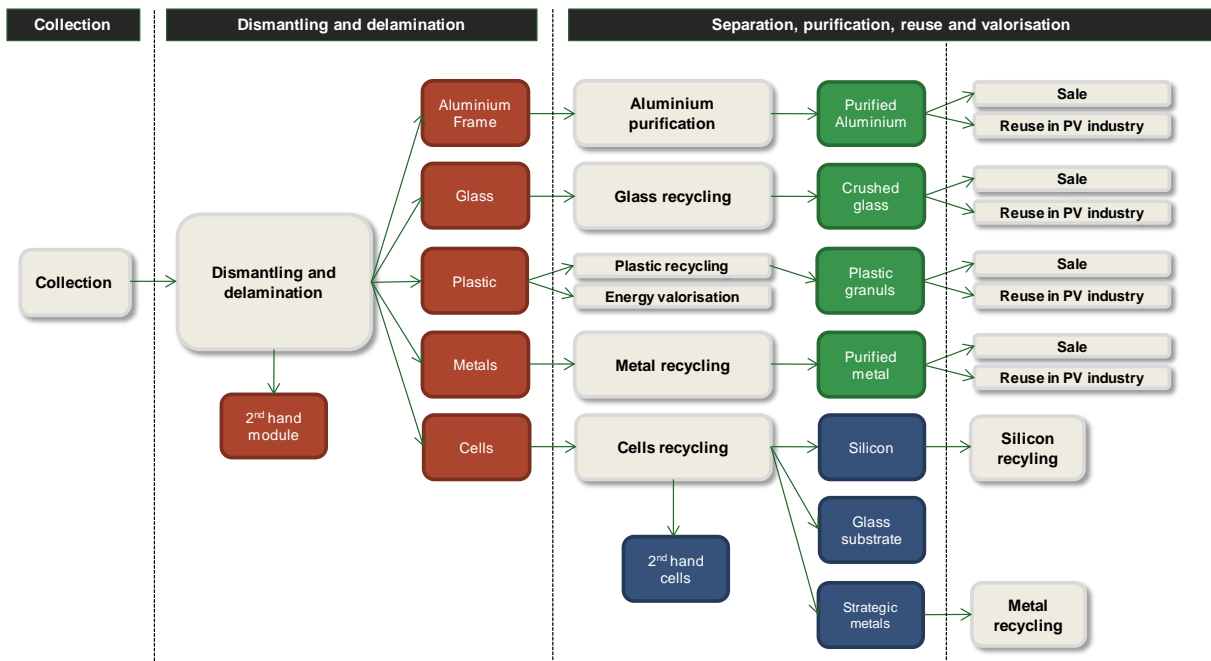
Collection

Dismantling and delamination

Separation, purification, reuse and valorisation

Collection

Dismantling and delamination

$2^{nd}$ hand module

Aluminium Frame

Glass

Plastic

Metals

Cells

Aluminium purification

Glass recycling

Plastic recycling

Energy valorisation

Metal recycling

Cells recycling

$2^{nd}$ hand cells

Purified Aluminium

Crushed glass

Plastic granuls

Purified metal

Silicon

Glass substrate

Strategic metals

Sale

Reuse in PV industry

Sale

Reuse in PV industry

Sale

Reuse in PV industry

Sale

Reuse in PV industry

Silicon recyling

Metal recycling